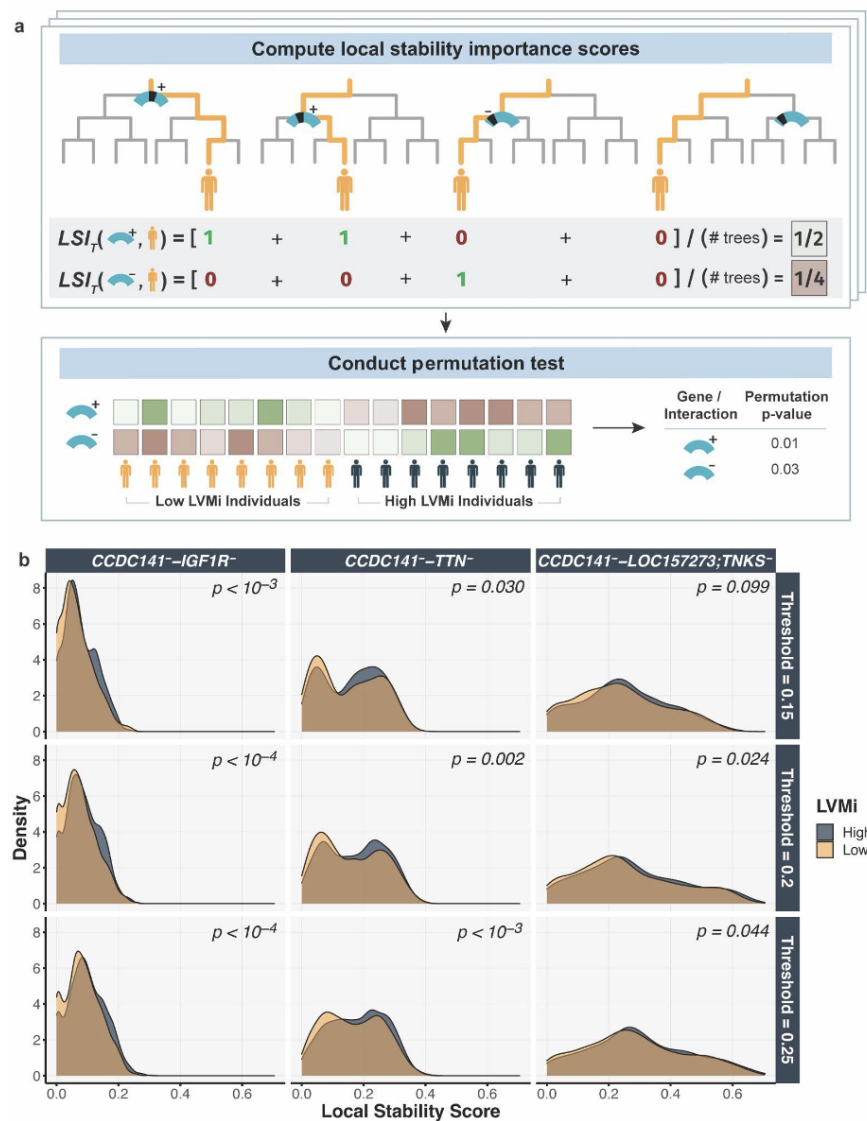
a

Compute local stability importance scores

+ + − 

$LSI_T$( +, ) = [ 1 + 1 + 0 + 0 ] / (# trees) = 1/2

$LSI_T$( −, ) = [ 0 + 0 + 1 + 0 ] / (# trees) = 1/4

Conduct permutation test

+
−

Low LVMi Individuals High LVMi Individuals

| Gene / Interaction | Permutation p-value |
|---|---|
| + | 0.01 |
| − | 0.03 |

b

CCDC141⁻–IGF1R⁻ CCDC141⁻–TTN⁻ CCDC141⁻–LOC157273;TNKS⁻

$p < 10^{-3}$ p = 0.030 p = 0.099 Threshold = 0.15

$p < 10^{-4}$ p = 0.002 p = 0.024 Threshold = 0.2

$p < 10^{-4}$ $p < 10^{-3}$ p = 0.044 Threshold = 0.25

Density

0 2 4 6 8

0.0 0.2 0.4 0.6

Local Stability Score

LVMi
High
Low